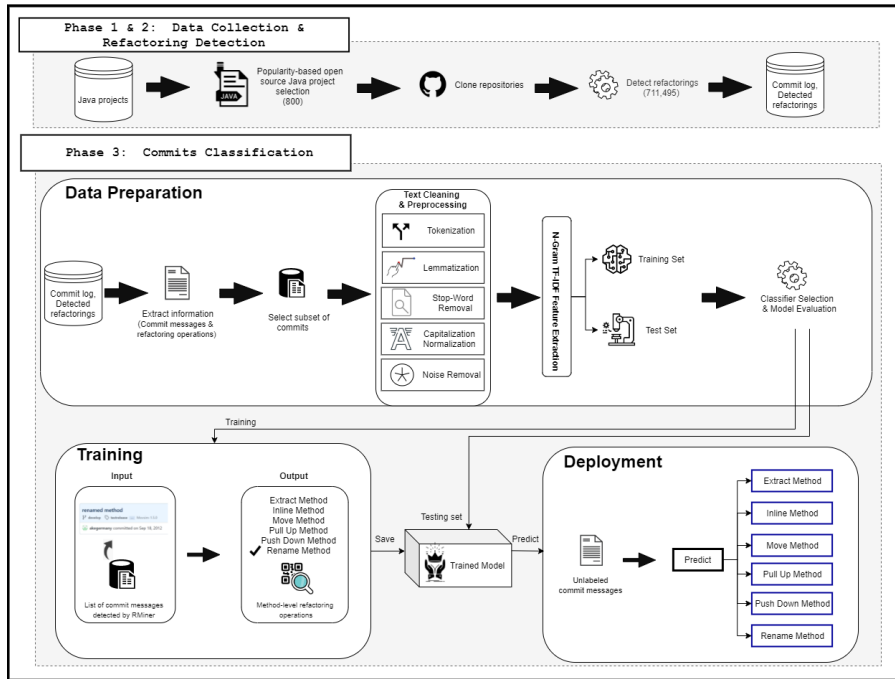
Phase 1 & 2: Data Collection & Refactoring Detection

Java projects

JAVA

Popularity-based open source Java project selection (800)

Clone repositories

Detect refactorings (711,495)

Commit log, Detected refactorings

Phase 3: Commits Classification

Data Preparation

Commit log, Detected refactorings

Extract information (Commit messages & refactoring operations)

Select subset of commits

Text Cleaning & Preprocessing

Tokenization

Lemmatization

Stop-Word Removal

Capitalization Normalization

Noise Removal

N-Gram TF-IDF Feature Extraction

Training Set

Test Set

Classifier Selection & Model Evaluation

Training

Training

Input

renamed method

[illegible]

List of commit messages detected by RMiner

Output

Extract Method
Inline Method
Move Method
Pull Up Method
Push Down Method
✓ Rename Method

Method-level refactoring operations

Save

Testing set

Trained Model

Predict

Deployment

Unlabeled commit messages

Predict

Extract Method

Inline Method

Move Method

Pull Up Method

Push Down Method

Rename Method